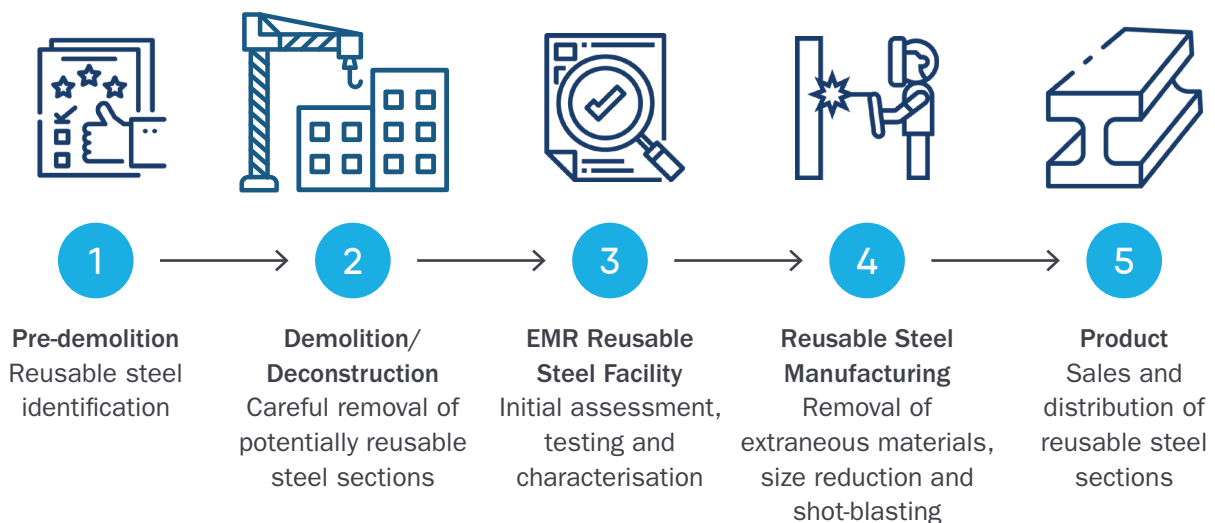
1

Pre-demolition
Reusable steel identification

2

Demolition/ Deconstruction
Careful removal of potentially reusable steel sections

3

EMR Reusable Steel Facility
Initial assessment, testing and characterisation

4

Reusable Steel Manufacturing
Removal of extraneous materials, size reduction and shot-blasting

5

Product
Sales and distribution of reusable steel sections